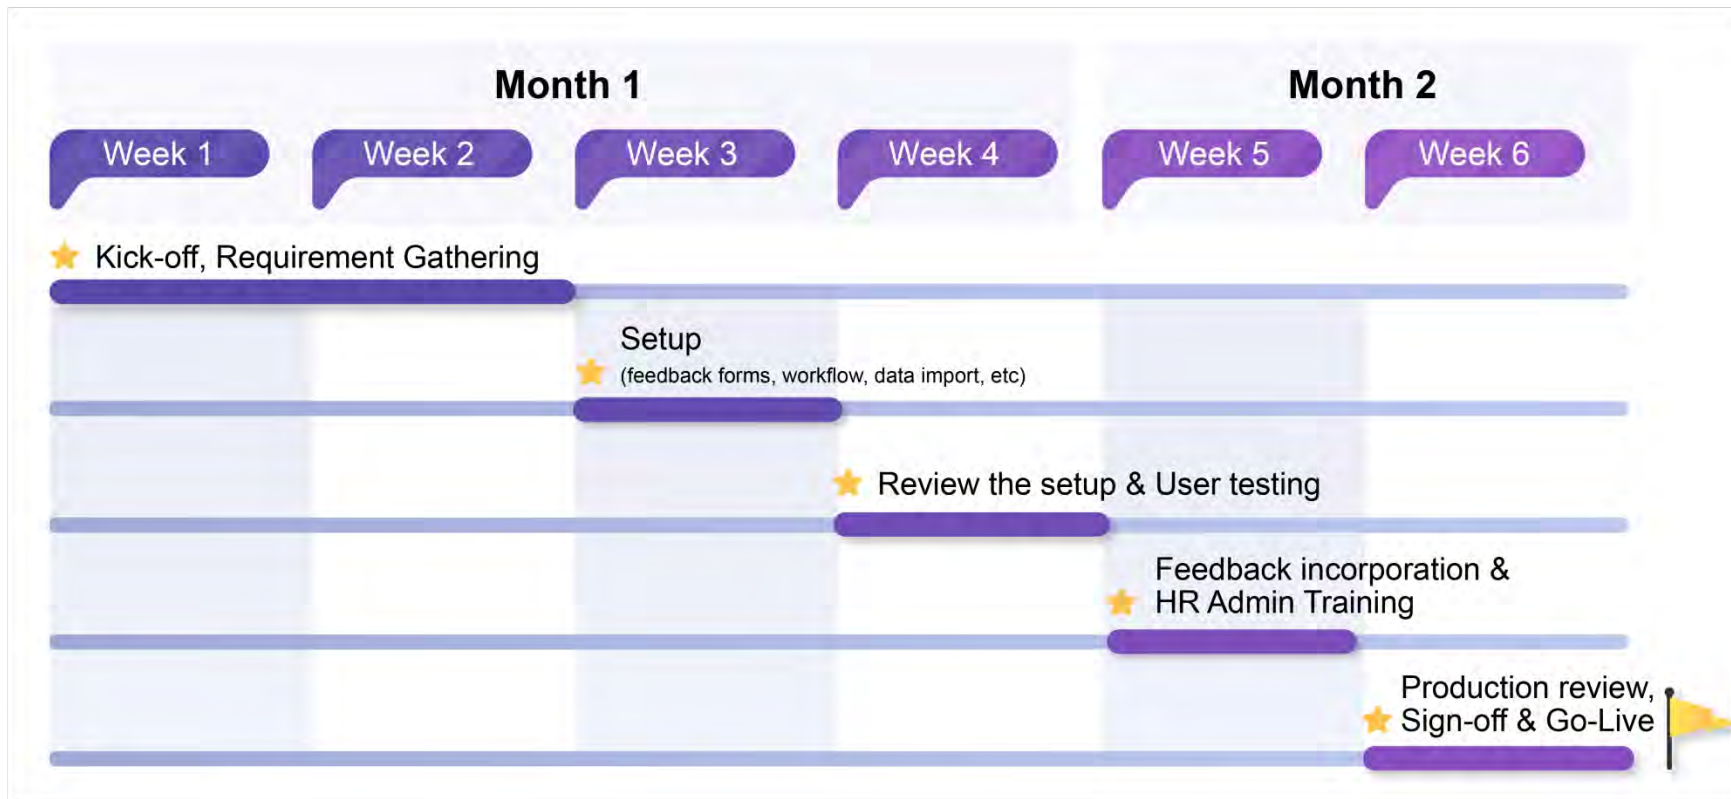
Month 1

Month 2

Week 1
Week 2
Week 3
Week 4
Week 5
Week 6

Kick-off, Requirement Gathering

Setup
(feedback forms, workflow, data import, etc)

Review the setup & User testing

Feedback incorporation & HR Admin Training

Production review, Sign-off & Go-Live